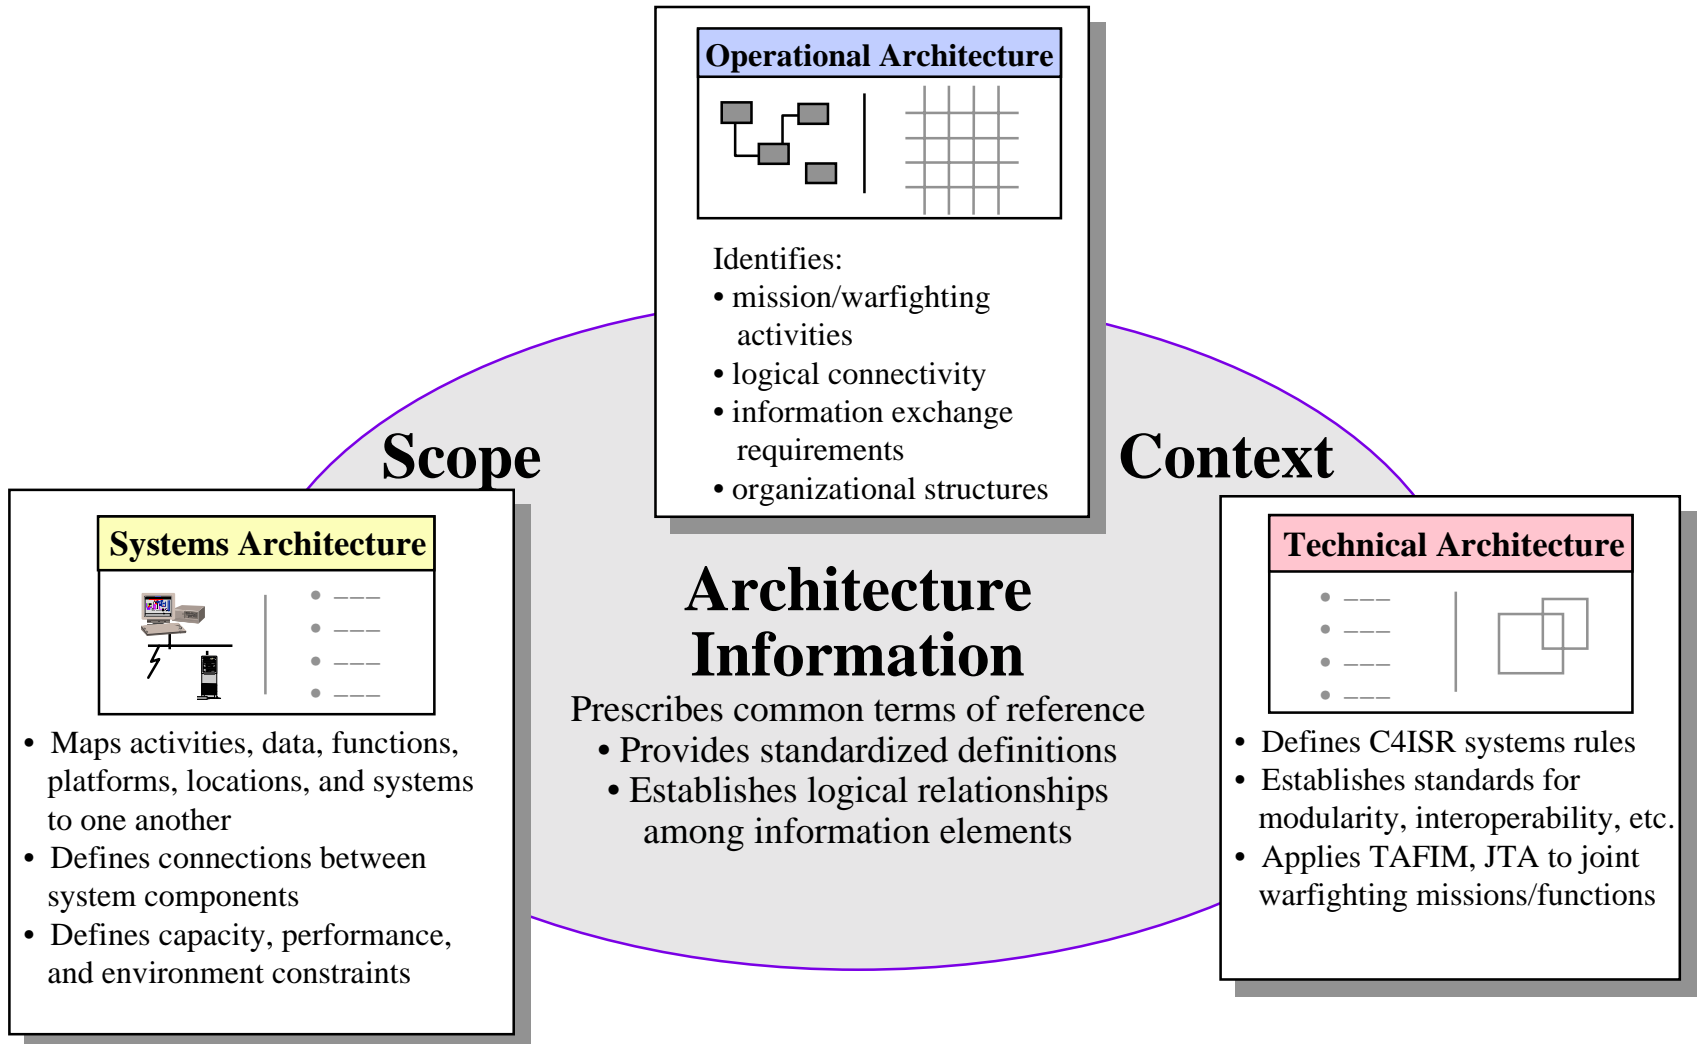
Operational Architecture

Identifies:
• mission/warfighting activities
• logical connectivity
• information exchange requirements
• organizational structures

Scope

Context

Systems Architecture

• Maps activities, data, functions, platforms, locations, and systems to one another
• Defines connections between system components
• Defines capacity, performance, and environment constraints

Architecture Information

Prescribes common terms of reference
• Provides standardized definitions
• Establishes logical relationships among information elements

Technical Architecture

• Defines C4ISR systems rules
• Establishes standards for modularity, interoperability, etc.
• Applies TAFIM, JTA to joint warfighting missions/functions